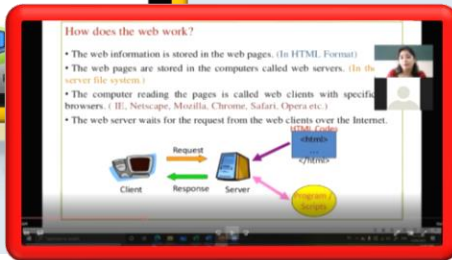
How does the web work?

• The web information is stored in the web pages. (In HTML Format)

• The web pages are stored in the computers called web servers. (In the server file system.)

• The computer reading the pages is called web clients with specific browsers. ( IE, Netscape, Mozilla, Chrome, Safari, Opera etc.)

• The web server waits for the request from the web clients over the Internet.

HTML Codes
<html>
...
</html>

Request

Client

Response

Server

Program Scripts